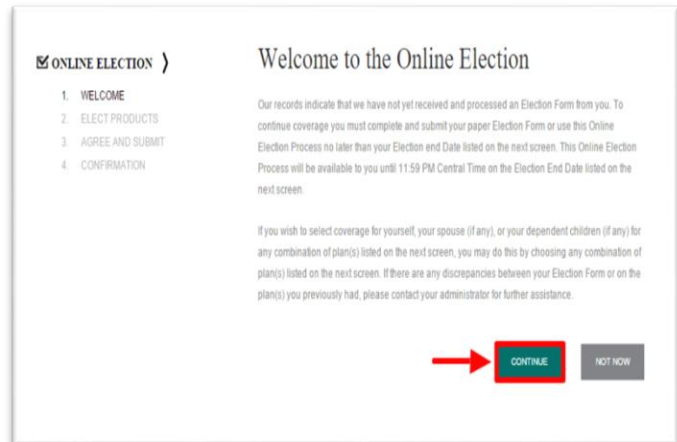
ONLINE ELECTION ❯

1. WELCOME
2. ELECT PRODUCTS
3. AGREE AND SUBMIT
4. CONFIRMATION

Welcome to the Online Election

Our records indicate that we have not yet received and processed an Election Form from you. To continue coverage you must complete and submit your paper Election Form or use this Online Election Process no later than your Election end Date listed on the next screen. This Online Election Process will be available to you until 11:59 PM Central Time on the Election End Date listed on the next screen.

If you wish to select coverage for yourself, your spouse (if any), or your dependent children (if any) for any combination of plan(s) listed on the next screen, you may do this by choosing any combination of plan(s) listed on the next screen. If there are any discrepancies between your Election Form or on the plan(s) you previously had, please contact your administrator for further assistance.

CONTINUE

NOT NOW